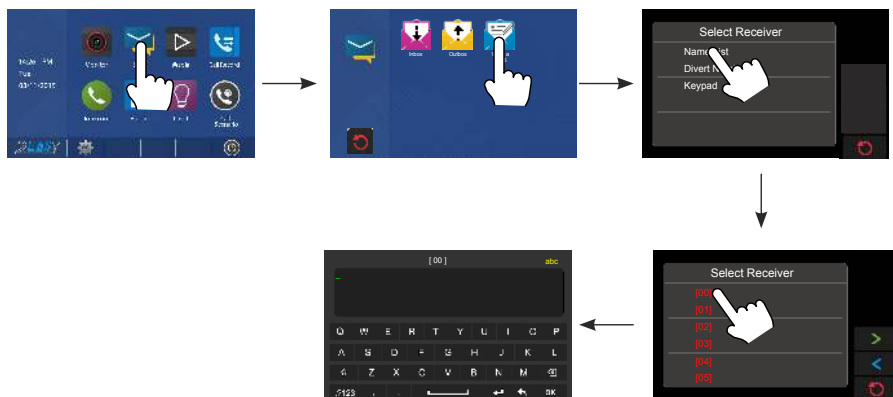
Monitor
Media
Call Record
Intercom
Inbox
Outbox
Select Receiver
Name List
Divert N
Keypad
[ 00 ]
abc
Q W E R T Y U I O P
A S D F G H J K L
Z X C V B N M
?123
OK
Select Receiver
[00]
[01]
[02]
[03]
[04]
[05]